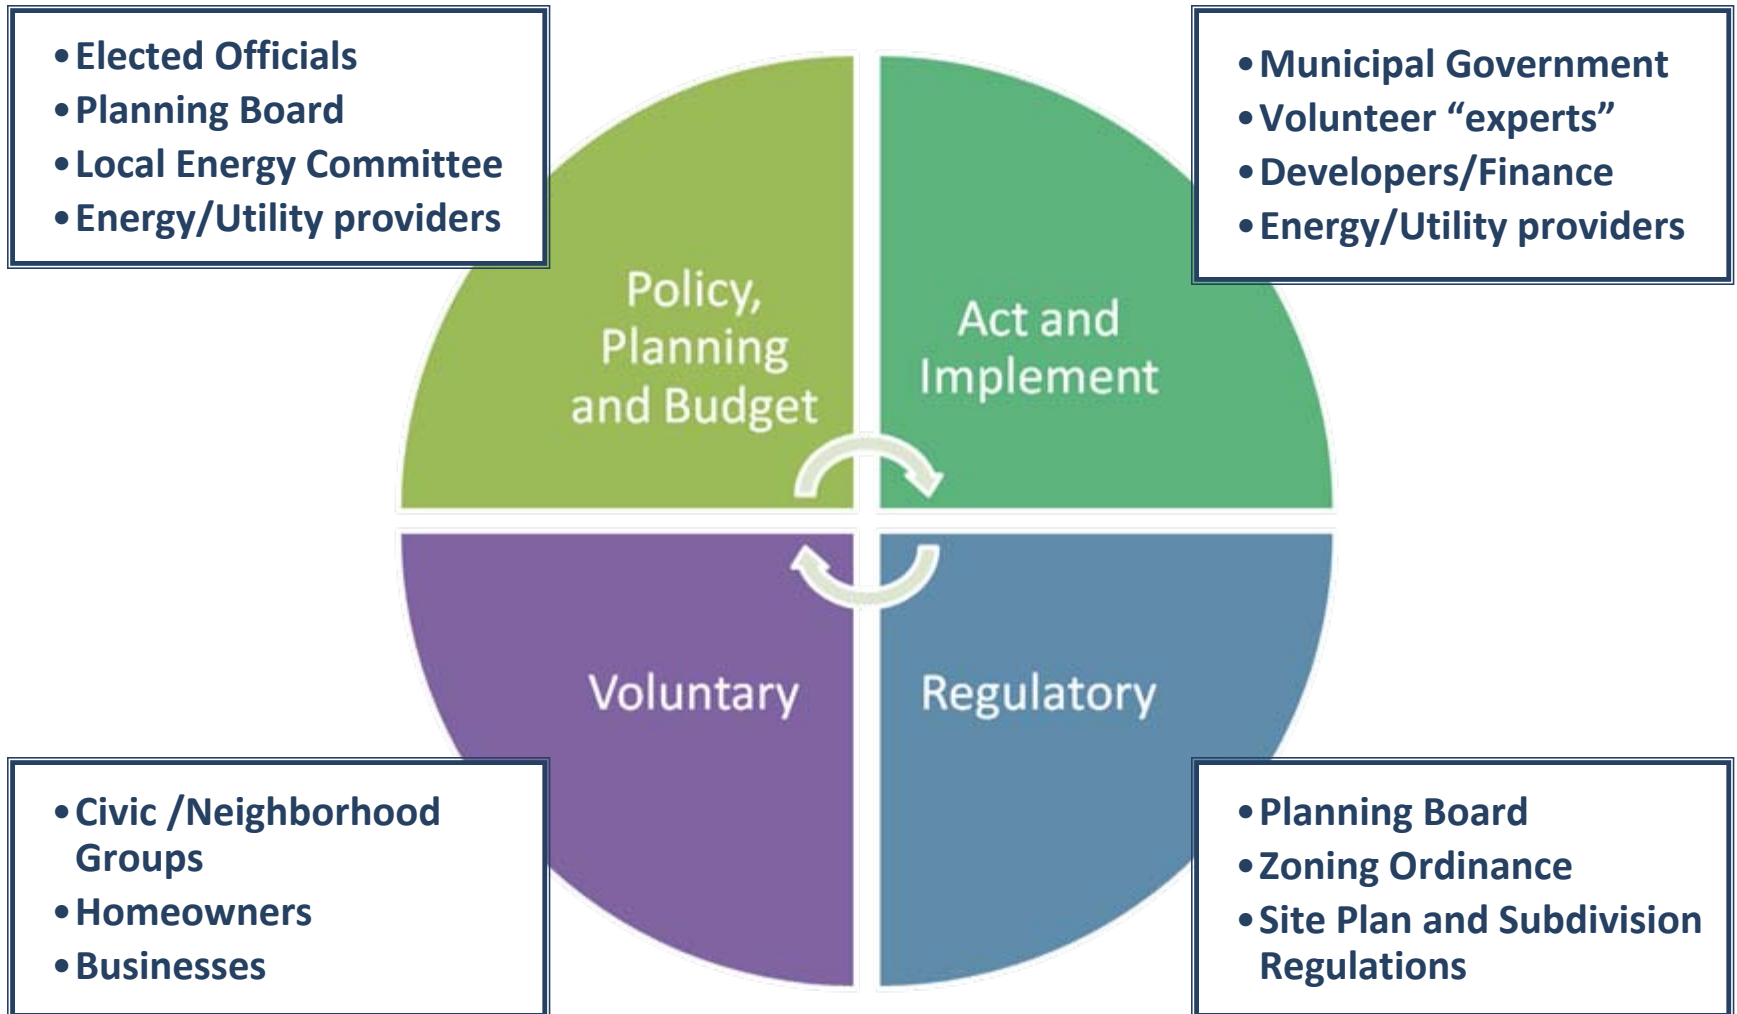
• Elected Officials
• Planning Board
• Local Energy Committee
• Energy/Utility providers

• Municipal Government
• Volunteer “experts”
• Developers/Finance
• Energy/Utility providers

Policy, Planning and Budget

Act and Implement

Voluntary

Regulatory

• Civic /Neighborhood Groups
• Homeowners
• Businesses

• Planning Board
• Zoning Ordinance
• Site Plan and Subdivision Regulations